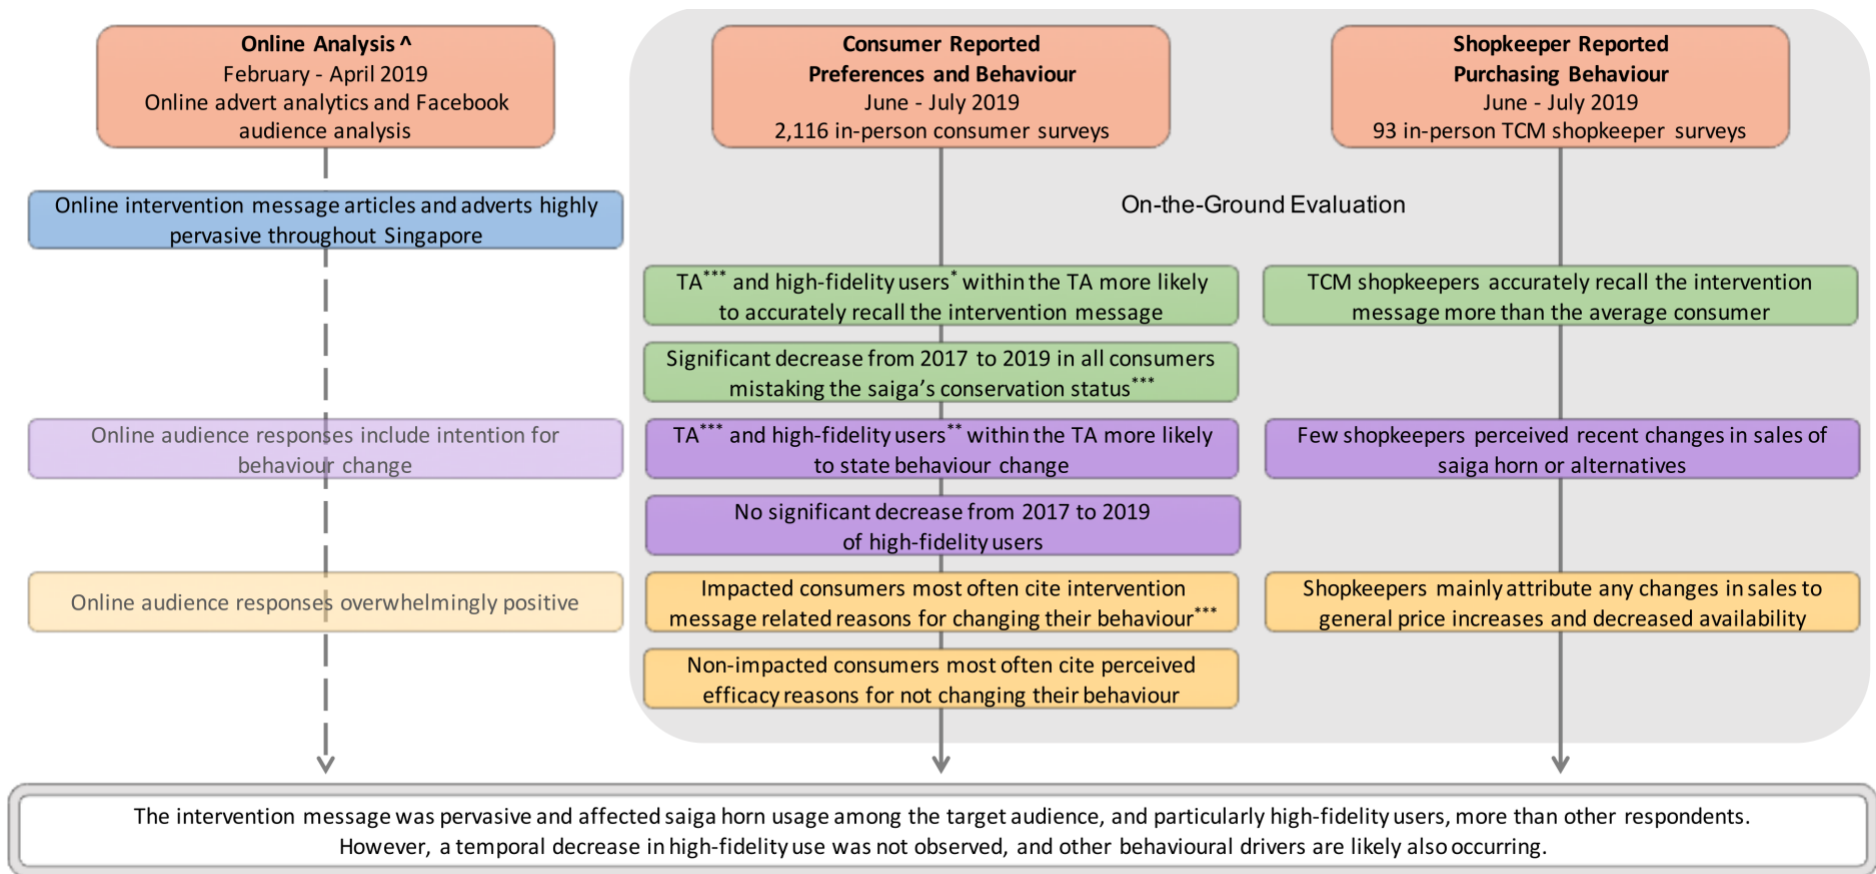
Online Analysis ^
February - April 2019
Online advert analytics and Facebook audience analysis

Online intervention message articles and adverts highly pervasive throughout Singapore

Online audience responses include intention for behaviour change

Online audience responses overwhelmingly positive

Consumer Reported Preferences and Behaviour
June - July 2019
2,116 in-person consumer surveys

Shopkeeper Reported Purchasing Behaviour
June - July 2019
93 in-person TCM shopkeeper surveys

On-the-Ground Evaluation

TA$^{***}$ and high-fidelity users$^{*}$ within the TA more likely to accurately recall the intervention message

Significant decrease from 2017 to 2019 in all consumers mistaking the saiga's conservation status$^{***}$

TA$^{***}$ and high-fidelity users$^{**}$ within the TA more likely to state behaviour change

No significant decrease from 2017 to 2019 of high-fidelity users

Impacted consumers most often cite intervention message related reasons for changing their behaviour$^{***}$

Non-impacted consumers most often cite perceived efficacy reasons for not changing their behaviour

TCM shopkeepers accurately recall the intervention message more than the average consumer

Few shopkeepers perceived recent changes in sales of saiga horn or alternatives

Shopkeepers mainly attribute any changes in sales to general price increases and decreased availability

The intervention message was pervasive and affected saiga horn usage among the target audience, and particularly high-fidelity users, more than other respondents. However, a temporal decrease in high-fidelity use was not observed, and other behavioural drivers are likely also occurring.